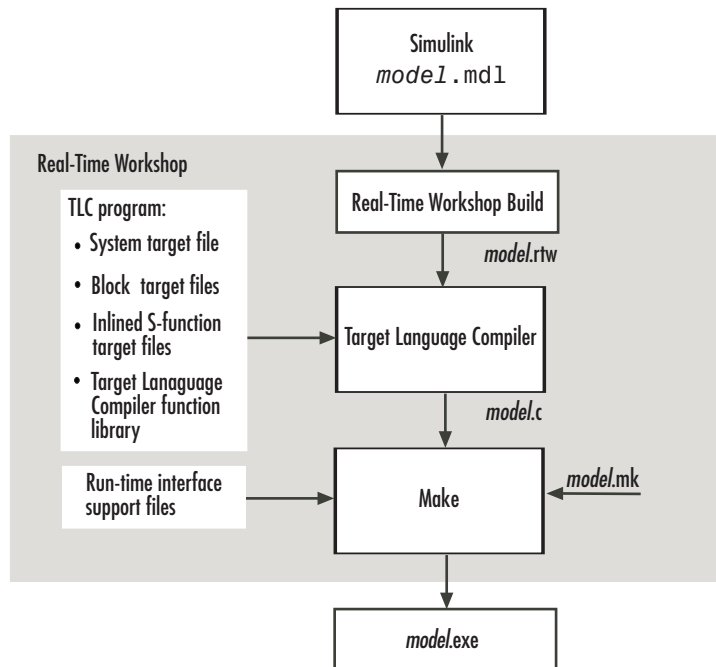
Simulink
model.mdl

Real-Time Workshop

Real-Time Workshop Build

model.rtw

TLC program:
• System target file
• Block target files
• Inlined S-function target files
• Target Lanaguage Compiler function library

Target Language Compiler

model.c

Run-time interface support files

Make

model.mk

model.exe